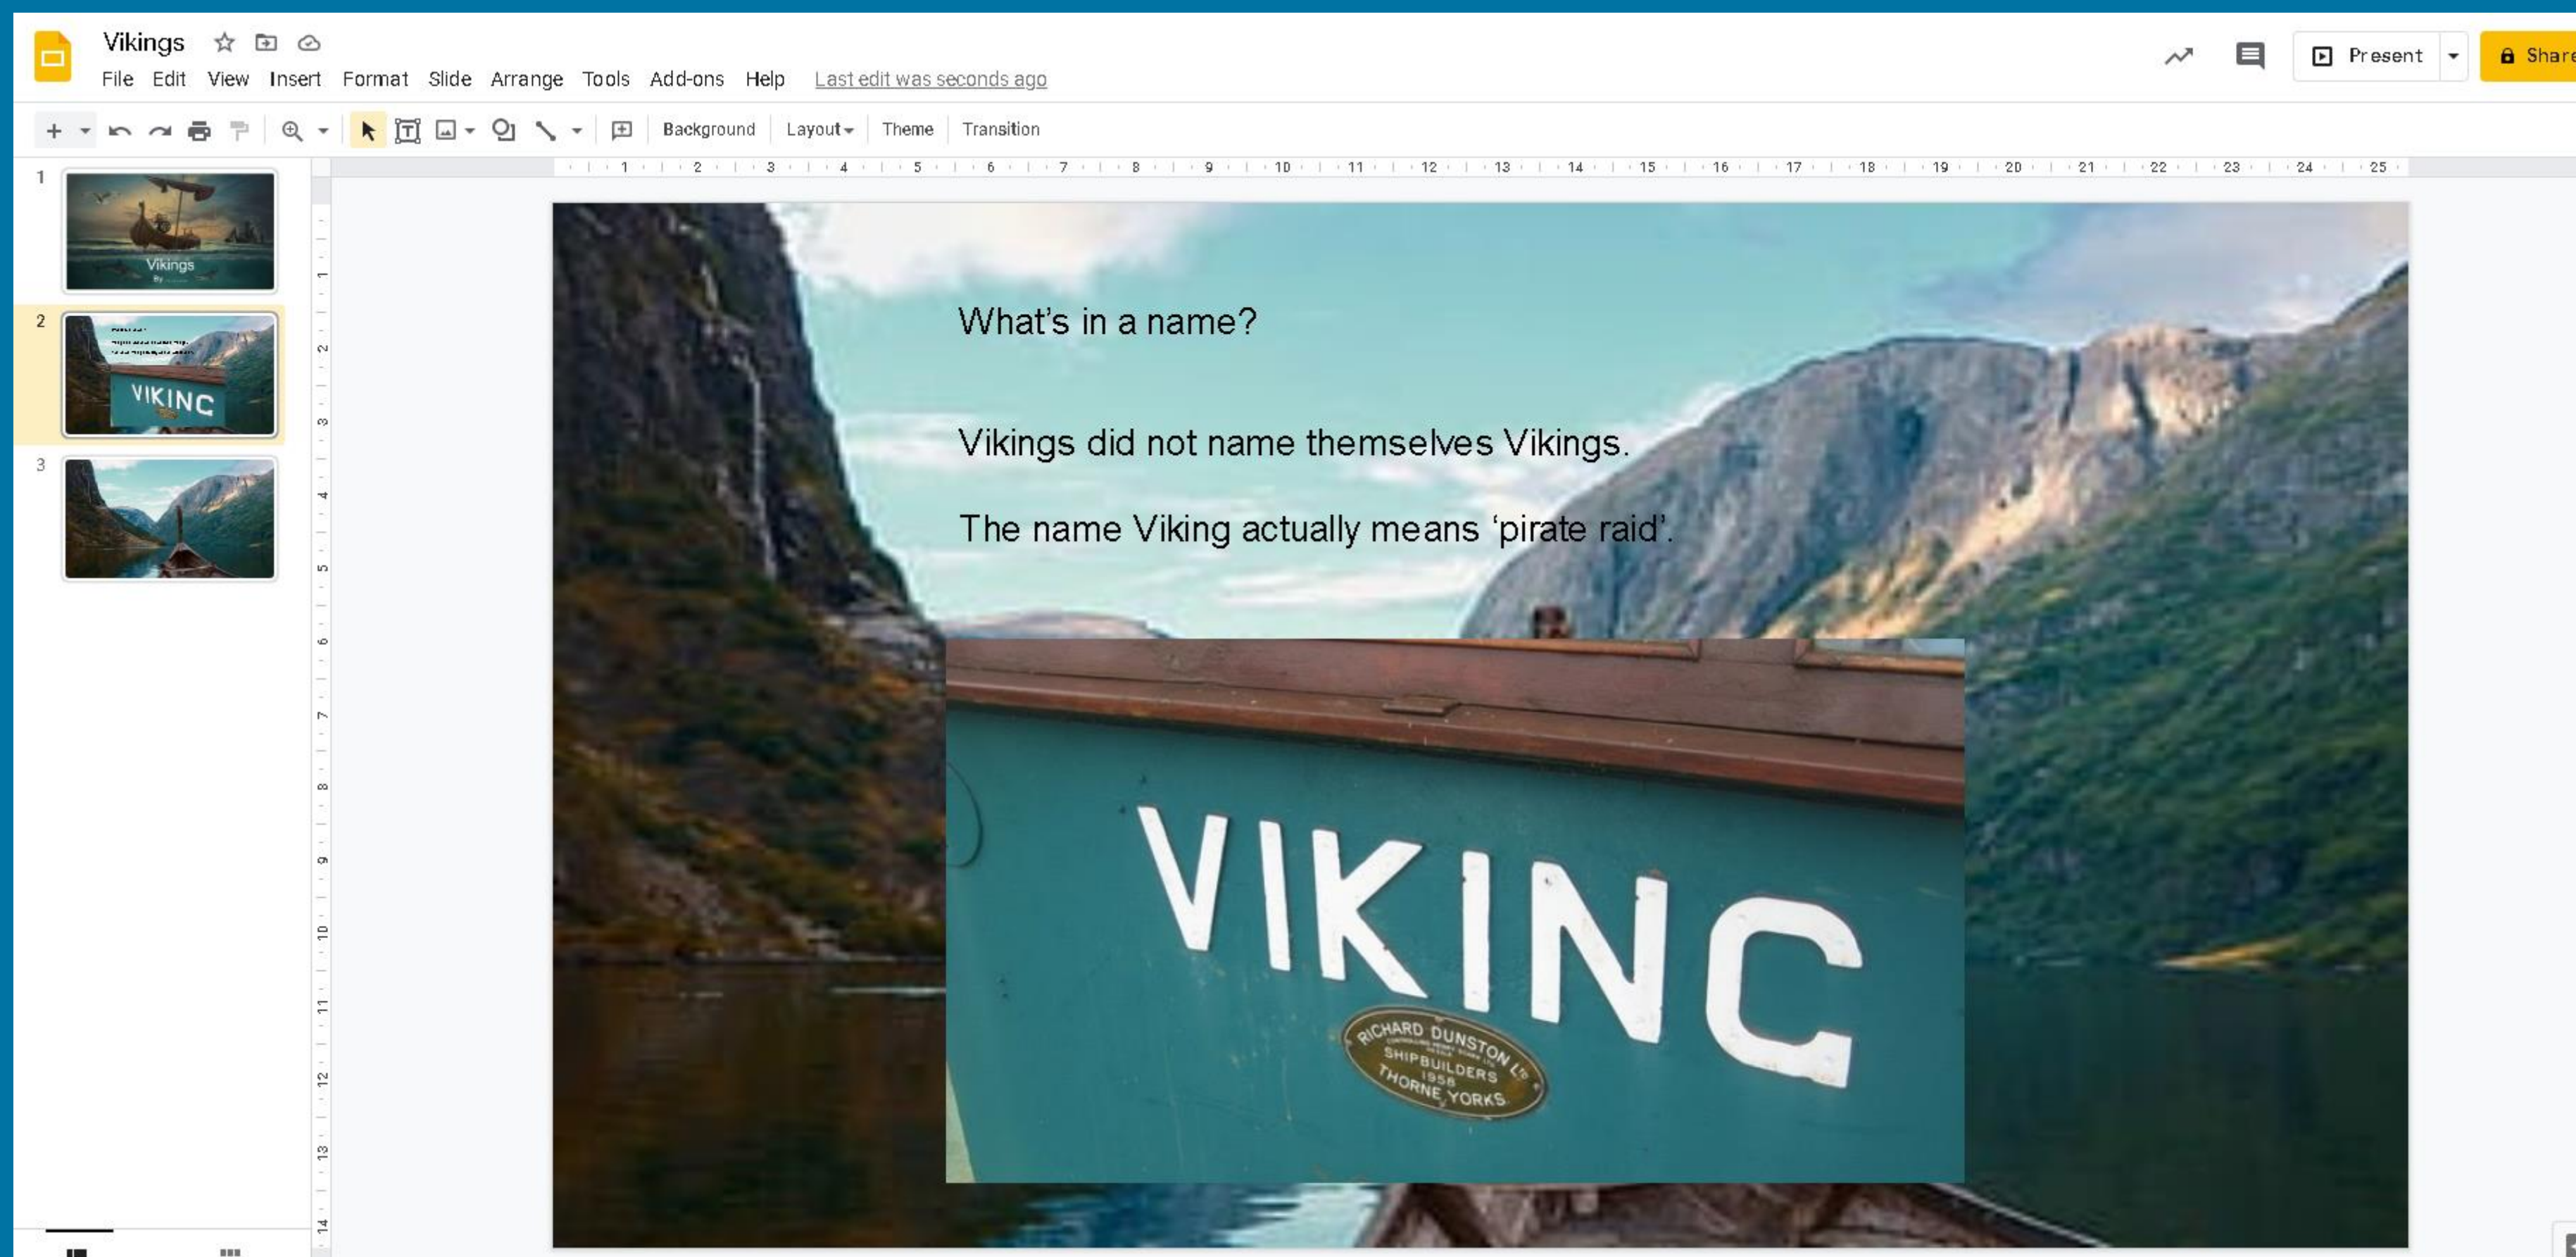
Vikings
File Edit View Insert Format Slide Arrange Tools Add-ons Help Last edit was seconds ago
Present
Share
Background Layout Theme Transition

1 2 3 4 5 6 7 8 9 10 11 12 13 14 15 16 17 18 19 20 21 22 23 24 25

1
Vikings
2
VIKINC
3

What's in a name?

Vikings did not name themselves Vikings.

The name Viking actually means 'pirate raid'.

VIKINC

RICHARD DUNSTON LTD
SHIPBUILDERS
1958
THORNE YORKS